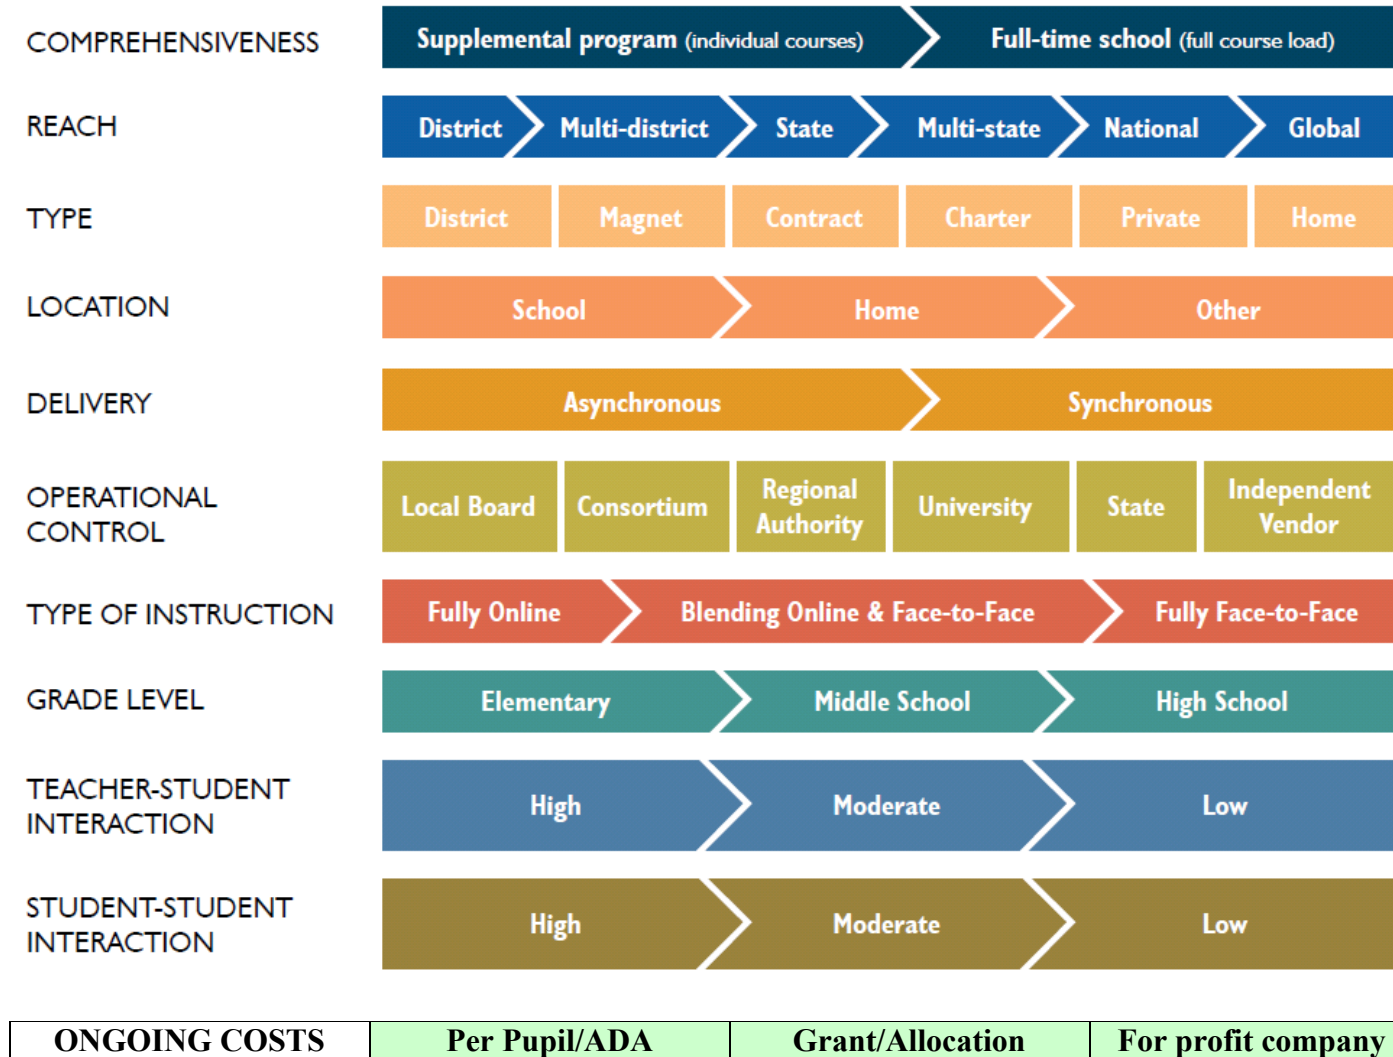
COMPREHENSIVENESS
Supplemental program (individual courses)
Full-time school (full course load)

REACH
District
Multi-district
State
Multi-state
National
Global

TYPE
District
Magnet
Contract
Charter
Private
Home

LOCATION
School
Home
Other

DELIVERY
Asynchronous
Synchronous

OPERATIONAL CONTROL
Local Board
Consortium
Regional Authority
University
State
Independent Vendor

TYPE OF INSTRUCTION
Fully Online
Blending Online & Face-to-Face
Fully Face-to-Face

GRADE LEVEL
Elementary
Middle School
High School

TEACHER-STUDENT INTERACTION
High
Moderate
Low

STUDENT-STUDENT INTERACTION
High
Moderate
Low

| ONGOING COSTS | Per Pupil/ADA | Grant/Allocation | For profit company |
|---|---|---|---|